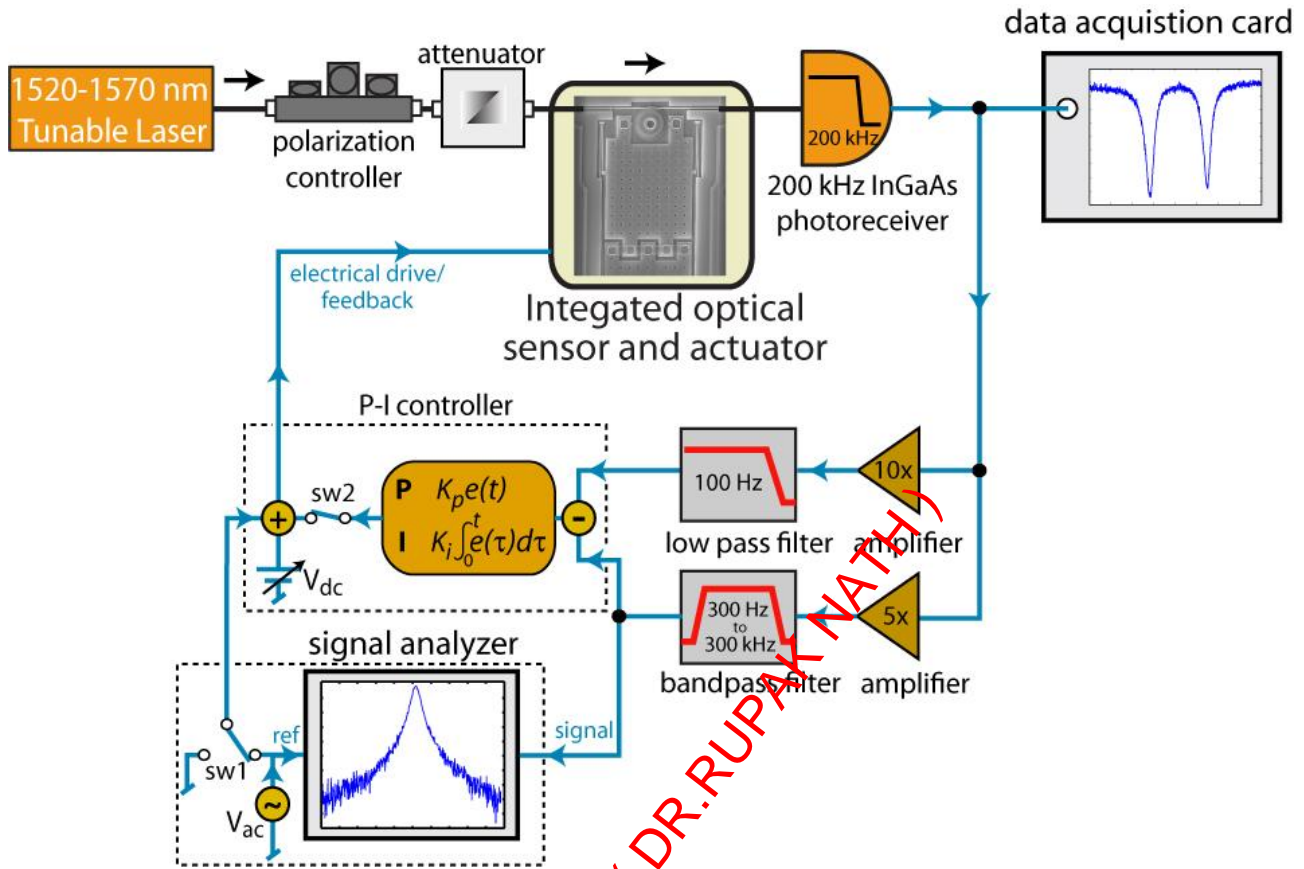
1520-1570 nm Tunable Laser

polarization controller

attenuator

200 kHz

200 kHz InGaAs photoreceiver

data acquistion card

electrical drive/ feedback

Integated optical sensor and actuator

P-I controller

P $K_p e(t)$

I $K_i \int_0^t e(\tau) d\tau$

sw2

+

-

$V_{dc}$

100 Hz

low pass filter

10x

amplifier

300 Hz to 300 kHz

bandpass filter

5x

amplifier

signal analyzer

ref

signal

sw1

~

$V_{ac}$

( DR.RUPAK NATH )